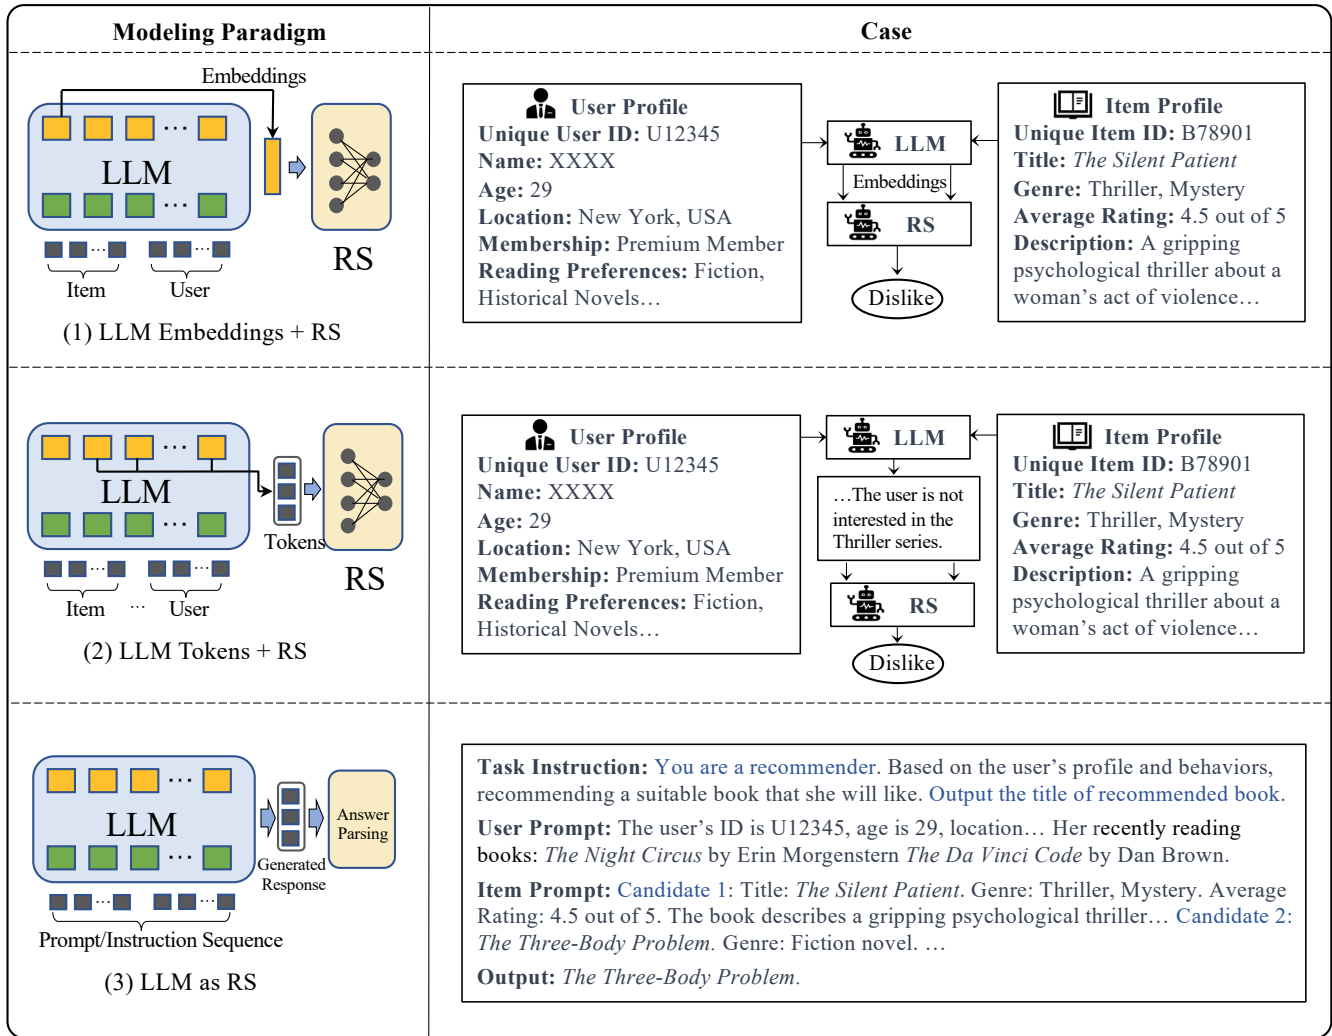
| Modeling Paradigm | Case |
|---|---|
| Embeddings LLM ... ... Item User RS (1) LLM Embeddings + RS | User Profile **Unique User ID:** U12345 **Name:** XXXX **Age:** 29 **Location:** New York, USA **Membership:** Premium Member **Reading Preferences:** Fiction, Historical Novels… LLM Embeddings RS Dislike Item Profile **Unique Item ID:** B78901 **Title:** *The Silent Patient* **Genre:** Thriller, Mystery **Average Rating:** 4.5 out of 5 **Description:** A gripping psychological thriller about a woman's act of violence… |
| LLM ... ... Tokens Item ... User RS (2) LLM Tokens + RS | User Profile **Unique User ID:** U12345 **Name:** XXXX **Age:** 29 **Location:** New York, USA **Membership:** Premium Member **Reading Preferences:** Fiction, Historical Novels… LLM …The user is not interested in the Thriller series. RS Dislike Item Profile **Unique Item ID:** B78901 **Title:** *The Silent Patient* **Genre:** Thriller, Mystery **Average Rating:** 4.5 out of 5 **Description:** A gripping psychological thriller about a woman's act of violence… |
| LLM ... ... Generated Response Answer Parsing Prompt/Instruction Sequence (3) LLM as RS | **Task Instruction:** You are a recommender. Based on the user's profile and behaviors, recommending a suitable book that she will like. Output the title of recommended book. **User Prompt:** The user's ID is U12345, age is 29, location… Her recently reading books: *The Night Circus* by Erin Morgenstern *The Da Vinci Code* by Dan Brown. **Item Prompt:** Candidate 1: Title: *The Silent Patient*. Genre: Thriller, Mystery. Average Rating: 4.5 out of 5. The book describes a gripping psychological thriller… Candidate 2: *The Three-Body Problem.* Genre: Fiction novel. … **Output:** *The Three-Body Problem.* |